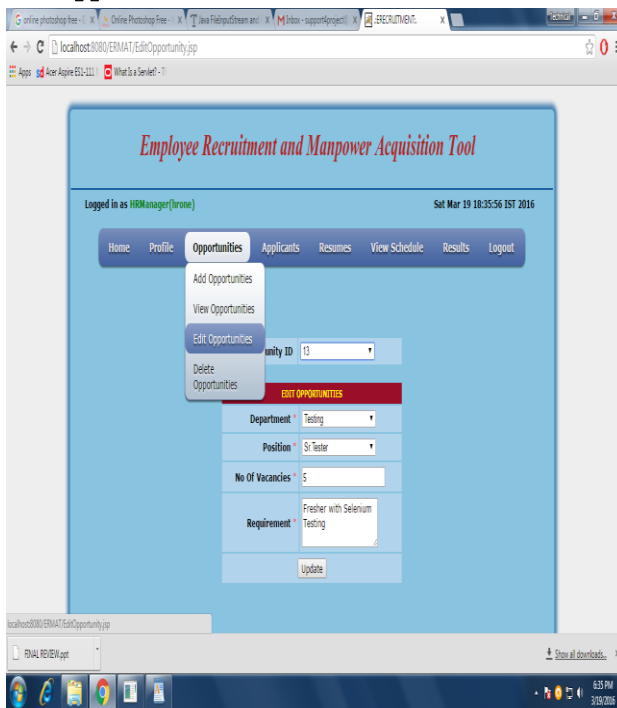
online photoshop free - × Online Photoshop Free - × Java FileInputStream and × Inbox - support4project × :ERECRUITMENT:. ×

Technical

localhost:8080/ERMAT/EditOpportunity.jsp

Apps Acer Aspire E51-111 What Is a Servlet? - T

Employee Recruitment and Manpower Acquisition Tool

Logged in as HRManager(hrone)

Sat Mar 19 18:35:56 IST 2016

Home Profile Opportunities Applicants Resumes View Schedule Results Logout

Add Opportunities

View Opportunities

Edit Opportunities

Delete Opportunities

unity ID 13

EDIT OPPORTUNITIES

| Department * | Testing |
|---|---|
| Position * | Sr Tester |
| No Of Vacancies * | 5 |
| Requirement * | Fresher with Selenium Testing |

Update

localhost:8080/ERMAT/EditOpportunity.jsp

FINAL REVIEW.ppt

Show all downloads...

6:35 PM
3/19/2016